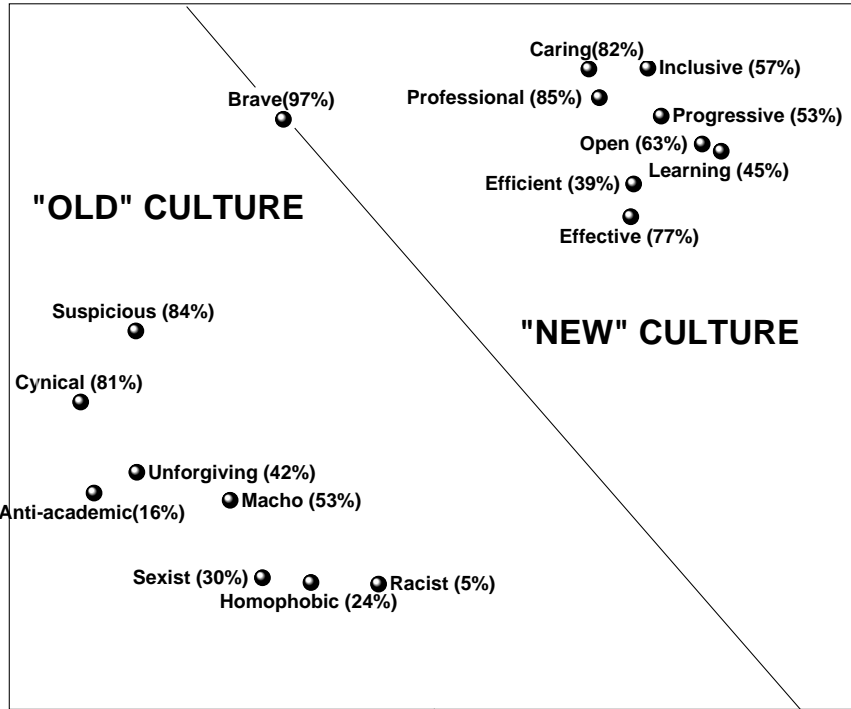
Caring(82%)
Inclusive (57%)
Brave(97%)
Professional (85%)
Progressive (53%)
Open (63%)
Learning (45%)
Efficient (39%)
"OLD" CULTURE
Effective (77%)
Suspicious (84%)
"NEW" CULTURE
Cynical (81%)
Unforgiving (42%)
Anti-academic(16%)
Macho (53%)
Sexist (30%)
Racist (5%)
Homophobic (24%)